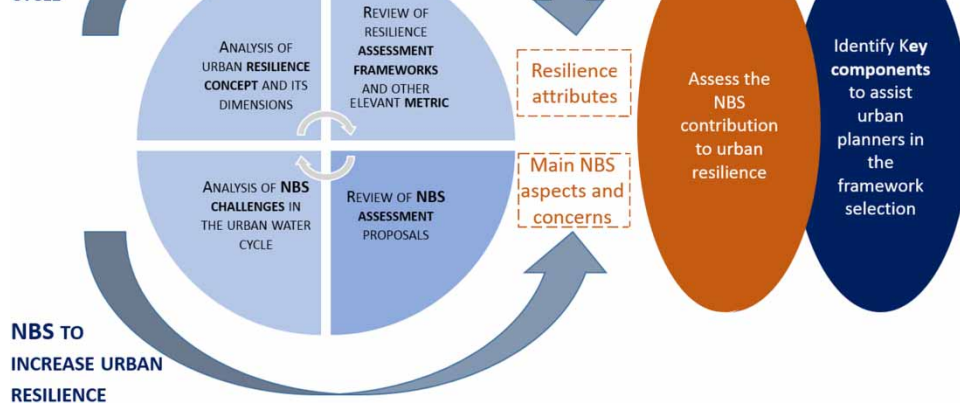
Analysis of urban resilience concept and its dimensions

Review of resilience assessment frameworks and other elevant metric

Analysis of NBS challenges in the urban water cycle

Review of NBS assessment proposals

Resilience attributes

Main NBS aspects and concerns

Assess the NBS contribution to urban resilience

Identify Key components to assist urban planners in the framework selection

NBS to increase urban resilience